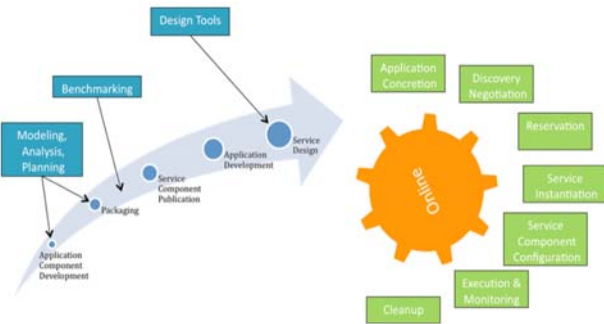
Design Tools

Benchmarking

Modeling, Analysis, Planning

Application Component Development

Packaging

Service Component Publication

Application Development

Service Design

Application Concretion

Discovery Negotiation

Reservation

Service Instantiation

Service Component Configuration

Execution & Monitoring

Cleanup

Online